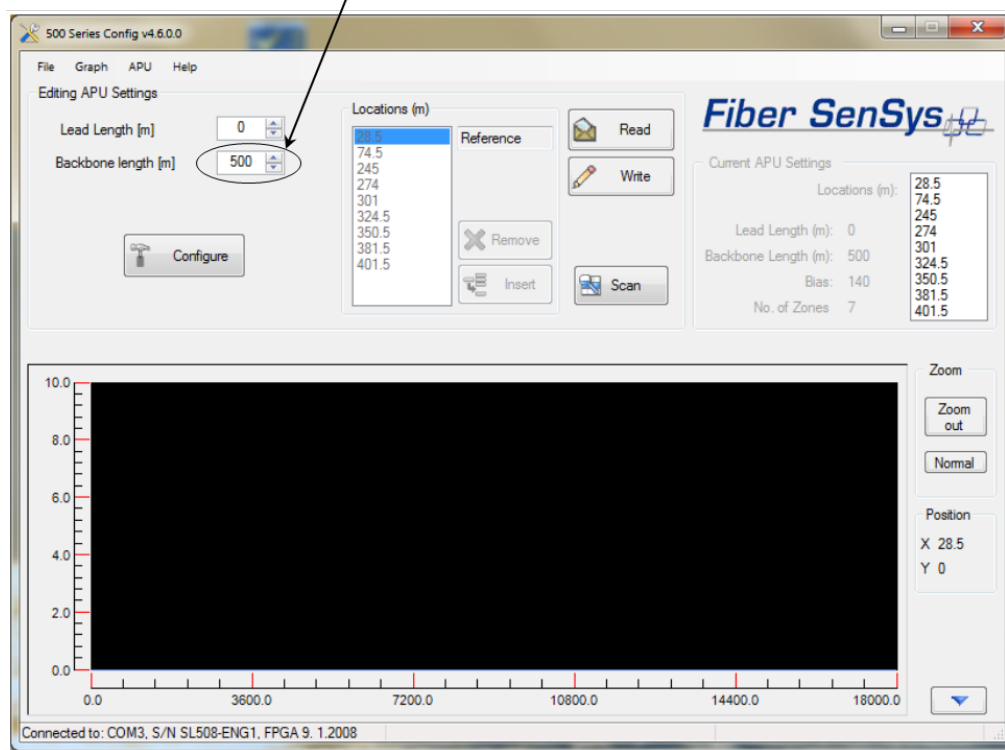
500 Series Config v4.6.0.0

File Graph APU Help

Editing APU Settings

Lead Length [m] 0

Backbone length [m] 500

Configure

Locations (m)

28.5
74.5
245
274
301
324.5
350.5
381.5
401.5

Reference

Remove

Insert

Read

Write

Scan

Fiber SenSys

Current APU Settings

Locations (m):

28.5
74.5
245
274
301
324.5
350.5
381.5
401.5

Lead Length (m): 0

Backbone Length (m): 500

Bias: 140

No. of Zones 7

10.0
8.0
6.0
4.0
2.0
0.0

0.0 3600.0 7200.0 10800.0 14400.0 18000.0

Zoom

Zoom out

Normal

Position

X 28.5

Y 0

Connected to: COM3, S/N SL508-ENG1, FPGA 9. 1.2008